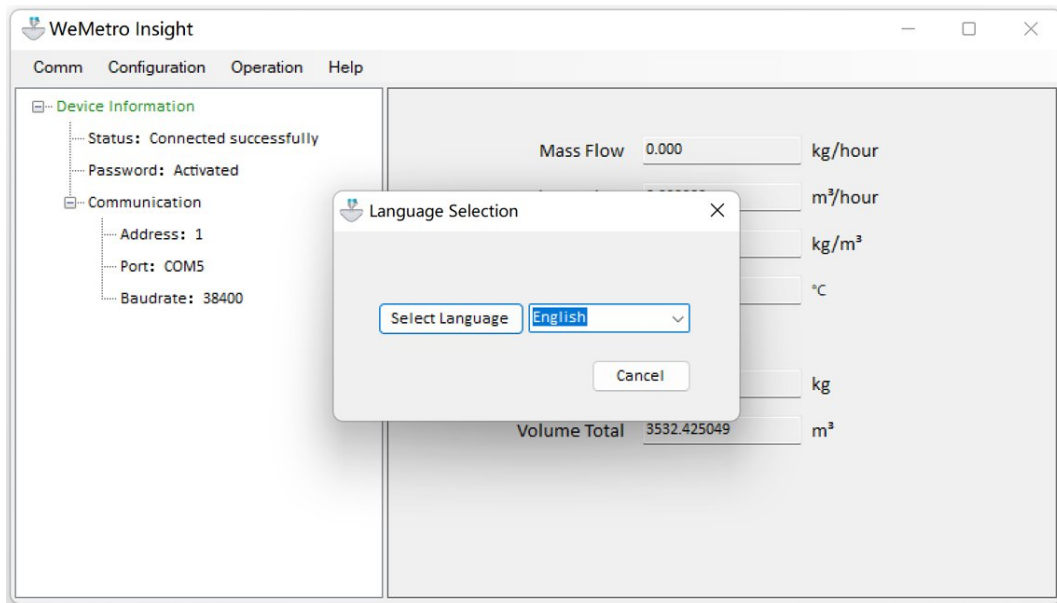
WeMetro Insight

Comm Configuration Operation Help

Device Information
Status: Connected successfully
Password: Activated
Communication
Address: 1
Port: COM5
Baudrate: 38400

Mass Flow 0.000 kg/hour
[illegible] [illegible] m³/hour
kg/m³
°C

kg
Volume Total 3532.425049 m³

Language Selection
Select Language English
Cancel